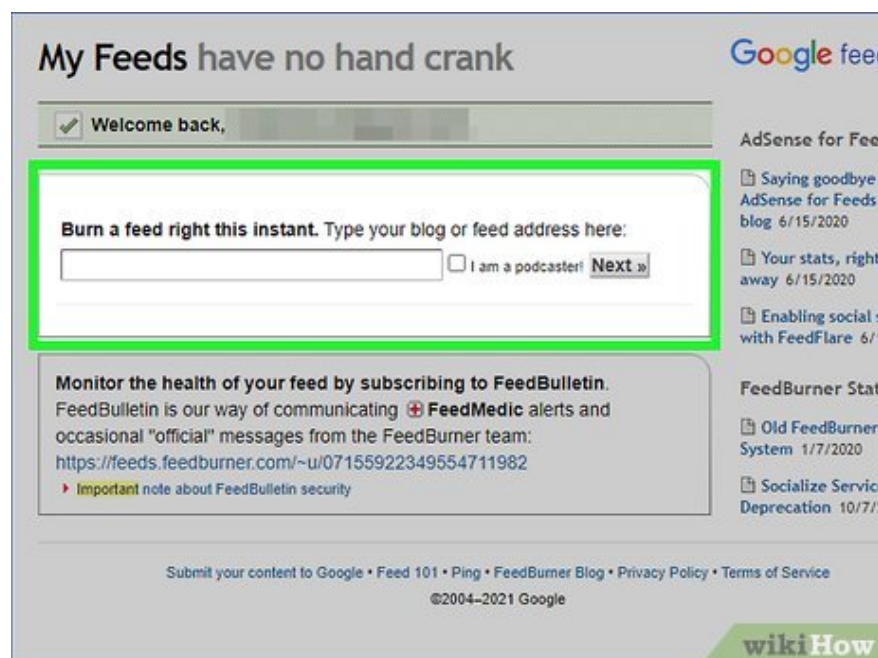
My Feeds have no hand crank

Welcome back, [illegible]

Burn a feed right this instant. Type your blog or feed address here:

I am a podcaster! Next »

Monitor the health of your feed by subscribing to FeedBulletin. FeedBulletin is our way of communicating FeedMedic alerts and occasional "official" messages from the FeedBurner team: https://feeds.feedburner.com/~u/07155922349554711982

Important note about FeedBulletin security

Google fee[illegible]

AdSense for Fee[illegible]

Saying goodbye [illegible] AdSense for Feeds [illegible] blog 6/15/2020

Your stats, righ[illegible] away 6/15/2020

Enabling social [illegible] with FeedFlare 6/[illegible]

FeedBurner Stat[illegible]

Old FeedBurner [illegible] System 1/7/2020

Socialize Servic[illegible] Deprecation 10/7/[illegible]

Submit your content to Google • Feed 101 • Ping • FeedBurner Blog • Privacy Policy • Terms of Service

©2004–2021 Google

wikiHow